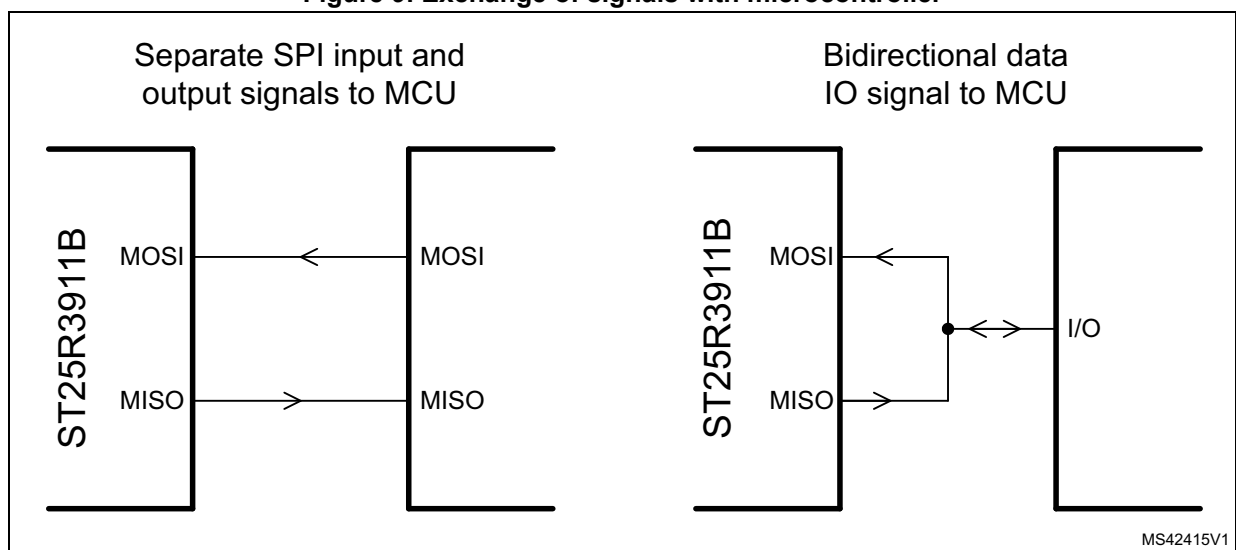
Figure 5. Exchange of signals with microcontroller

Separate SPI input and output signals to MCU

ST25R3911B

MOSI

MISO

MOSI

MISO

Bidirectional data IO signal to MCU

ST25R3911B

MOSI

MISO

I/O

MS42415V1